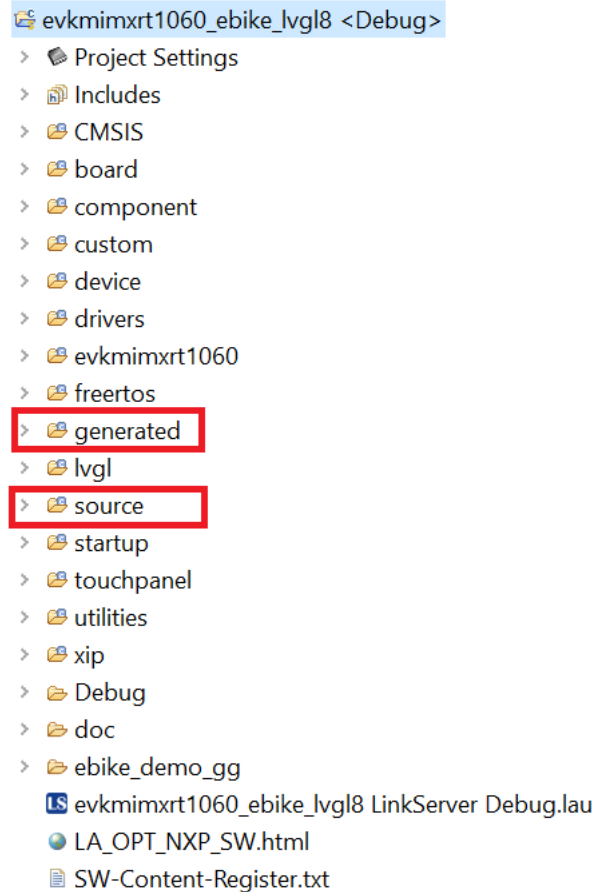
evkmimxrt1060_ebike_lvgl8 <Debug>
Project Settings
Includes
CMSIS
board
component
custom
device
drivers
evkmimxrt1060
freertos
generated
lvgl
source
startup
touchpanel
utilities
xip
Debug
doc
ebike_demo_gg
LS evkmimxrt1060_ebike_lvgl8 LinkServer Debug.lau
LA_OPT_NXP_SW.html
SW-Content-Register.txt